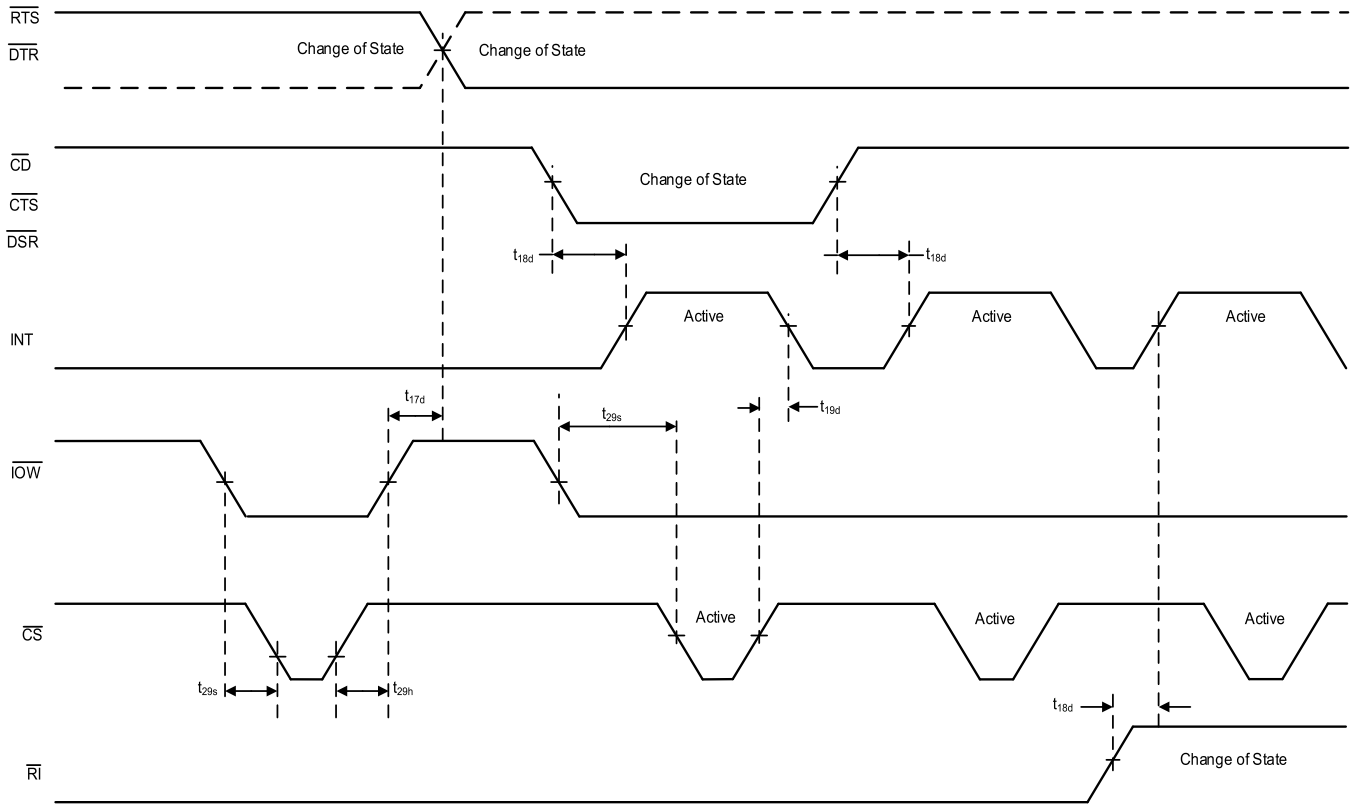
$\overline{RTS}$
$\overline{DTR}$
Change of State
Change of State

$\overline{CD}$
$\overline{CTS}$
$\overline{DSR}$
Change of State

$t_{18d}$
$t_{18d}$

INT
Active
Active
Active

$t_{17d}$
$t_{29s}$
$t_{19d}$

$\overline{IOW}$

$\overline{CS}$
Active
Active
Active

$t_{29s}$
$t_{29h}$
$t_{18d}$

$\overline{RI}$
Change of State